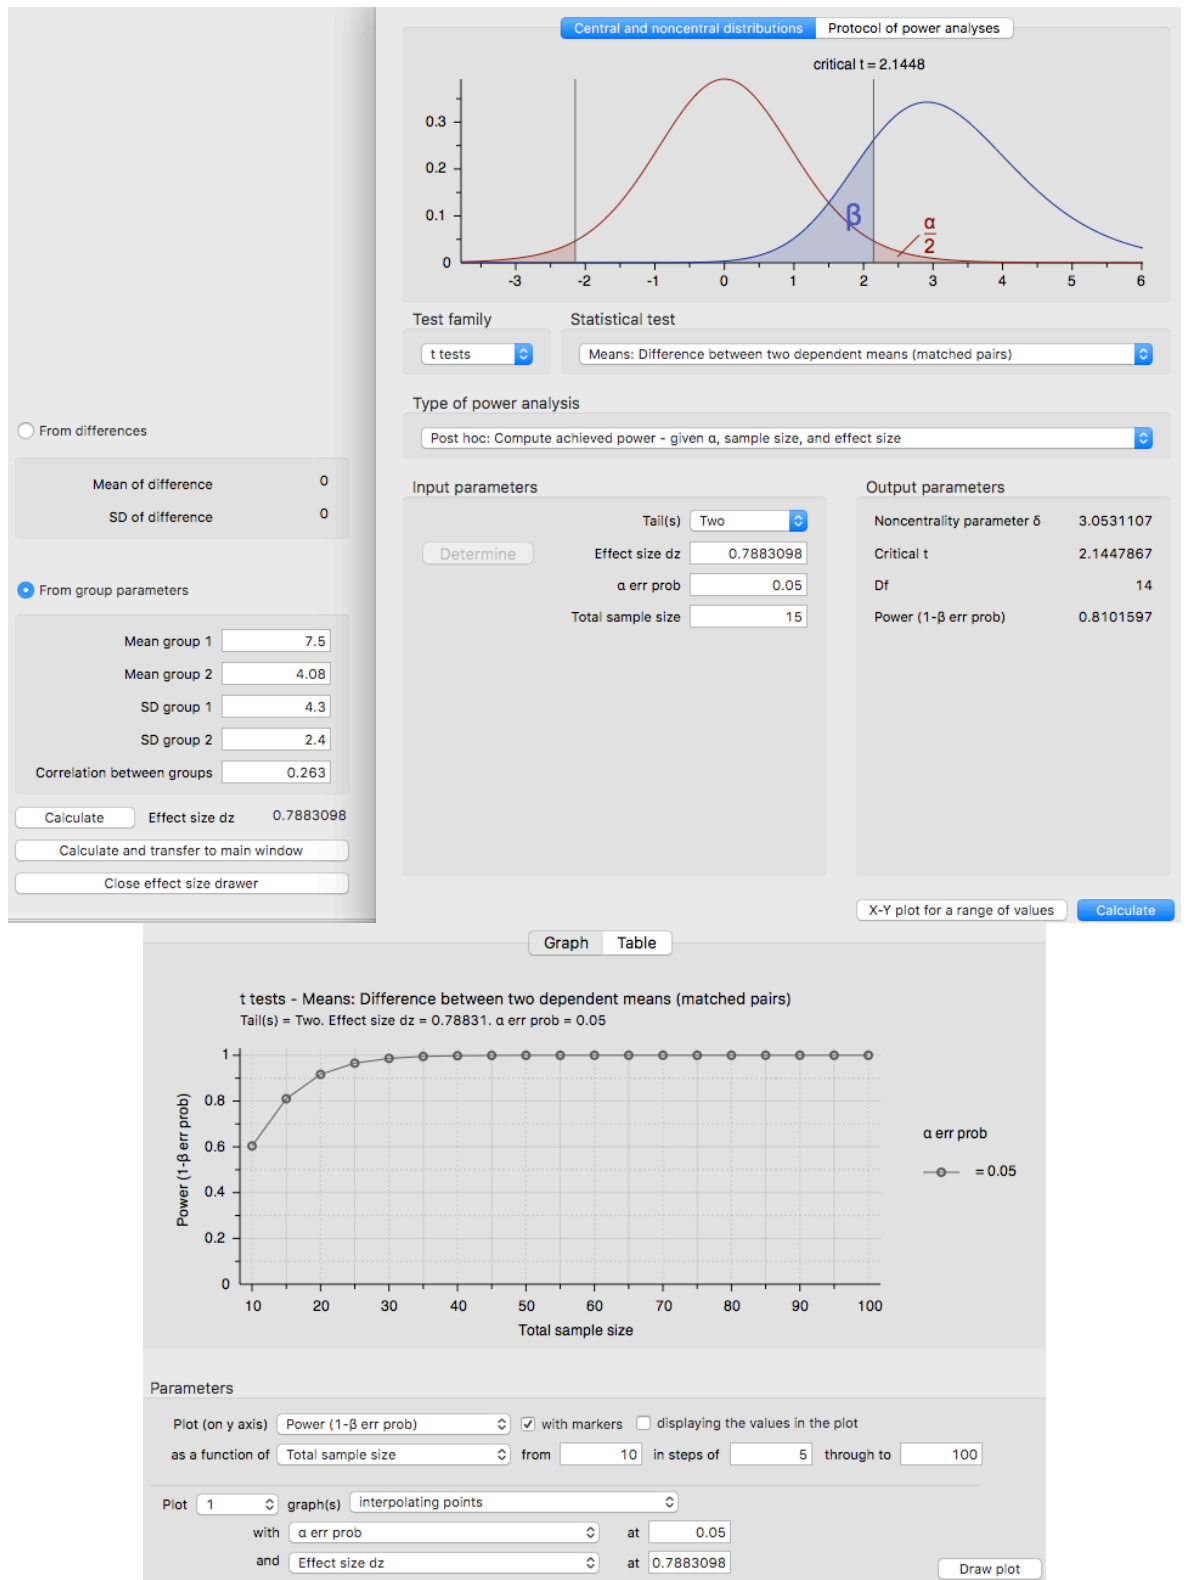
Central and noncentral distributions
Protocol of power analyses

critical t = 2.1448

0.3
0.2
0.1
0
-3
-2
-1
0
1
2
3
4
5
6
β
$\frac{α}{2}$

Test family
t tests
Statistical test
Means: Difference between two dependent means (matched pairs)

Type of power analysis
Post hoc: Compute achieved power - given α, sample size, and effect size

From differences
Mean of difference 0
SD of difference 0

From group parameters
Mean group 1 7.5
Mean group 2 4.08
SD group 1 4.3
SD group 2 2.4
Correlation between groups 0.263

Calculate
Effect size dz 0.7883098
Calculate and transfer to main window
Close effect size drawer

Input parameters
Tail(s) Two
Determine
Effect size dz 0.7883098
α err prob 0.05
Total sample size 15

Output parameters
Noncentrality parameter δ 3.0531107
Critical t 2.1447867
Df 14
Power (1-β err prob) 0.8101597

X-Y plot for a range of values
Calculate

Graph
Table

t tests - Means: Difference between two dependent means (matched pairs)
Tail(s) = Two. Effect size dz = 0.78831. α err prob = 0.05

Power (1-β err prob)
1
0.8
0.6
0.4
0.2
0
10
20
30
40
50
60
70
80
90
100
Total sample size

α err prob
= 0.05

Parameters
Plot (on y axis) Power (1-β err prob)
with markers
displaying the values in the plot
as a function of Total sample size
from 10
in steps of 5
through to 100
Plot 1
graph(s) interpolating points
with α err prob
at 0.05
and Effect size dz
at 0.7883098
Draw plot